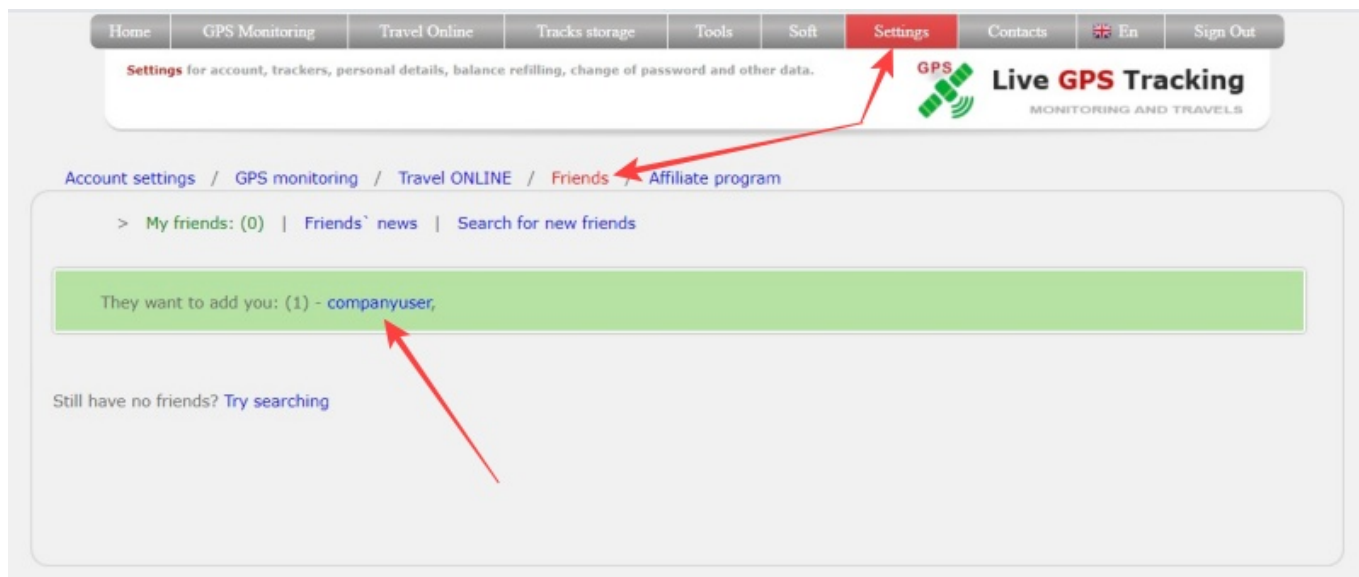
Home | GPS Monitoring | Travel Online | Tracks storage | Tools | Soft | Settings | Contacts | En | Sign Out

Settings for account, trackers, personal details, balance refilling, change of password and other data.

GPS Live GPS Tracking
MONITORING AND TRAVELS

Account settings / GPS monitoring / Travel ONLINE / Friends / Affiliate program

> My friends: (0) | Friends` news | Search for new friends

They want to add you: (1) - companyuser,

Still have no friends? Try searching